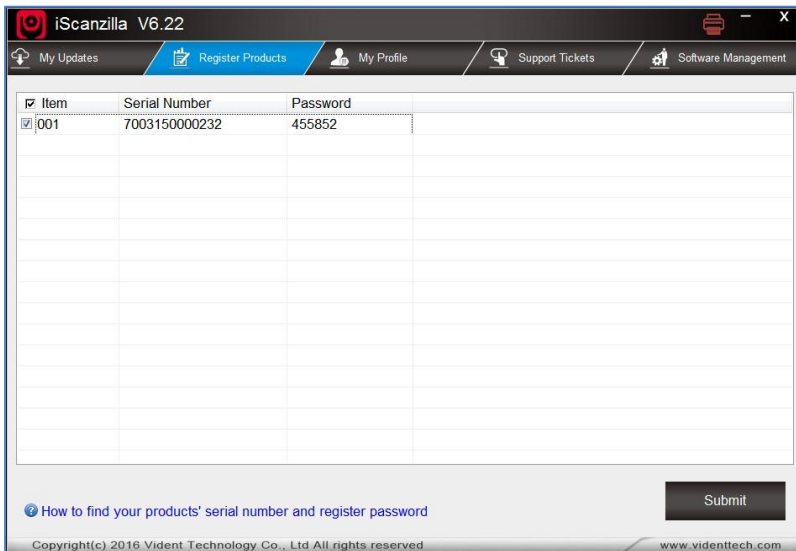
iScanzilla V6.22

My Updates
Register Products
My Profile
Support Tickets
Software Management

| Item | Serial Number | Password |
|---|---|---|
| 001 | 7003150000232 | 455852 |

How to find your products' serial number and register password

Submit

Copyright(c) 2016 Vident Technology Co., Ltd All rights reserved
www.videnttech.com